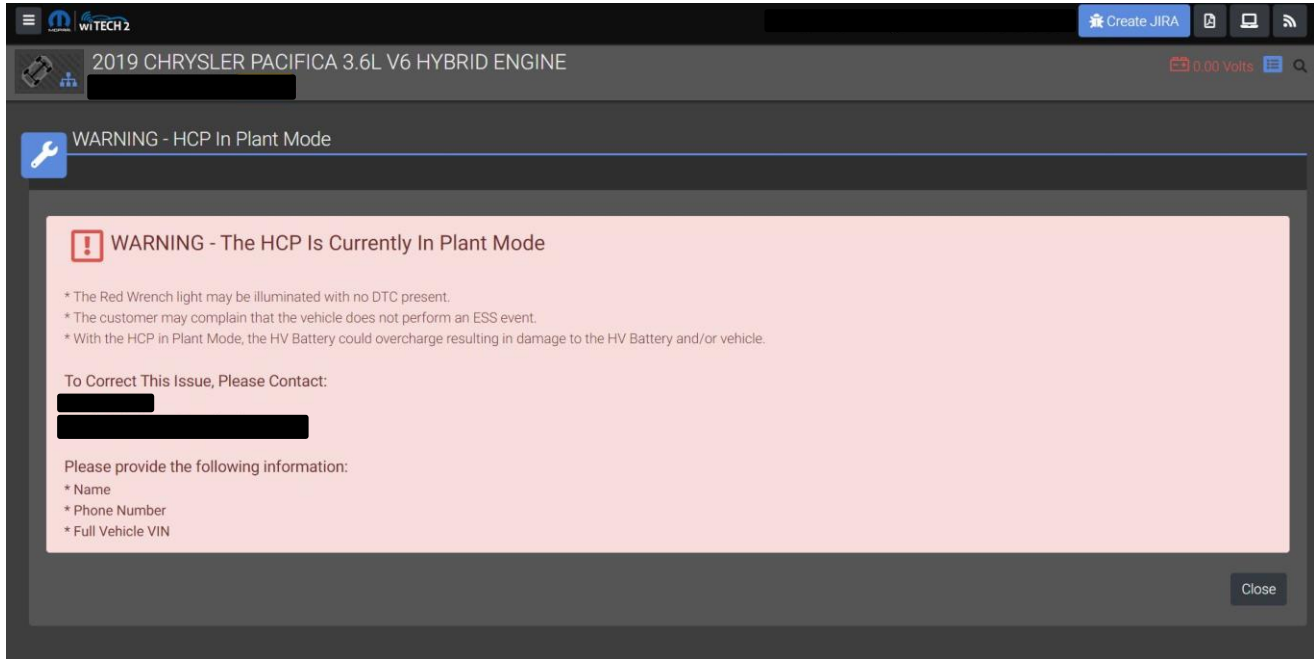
MOPAR wiTECH 2

Create JIRA

2019 CHRYSLER PACIFICA 3.6L V6 HYBRID ENGINE

0.00 Volts

WARNING - HCP In Plant Mode

WARNING - The HCP Is Currently In Plant Mode

* The Red Wrench light may be illuminated with no DTC present.
* The customer may complain that the vehicle does not perform an ESS event.
* With the HCP in Plant Mode, the HV Battery could overcharge resulting in damage to the HV Battery and/or vehicle.

To Correct This Issue, Please Contact:

Please provide the following information:
* Name
* Phone Number
* Full Vehicle VIN

Close